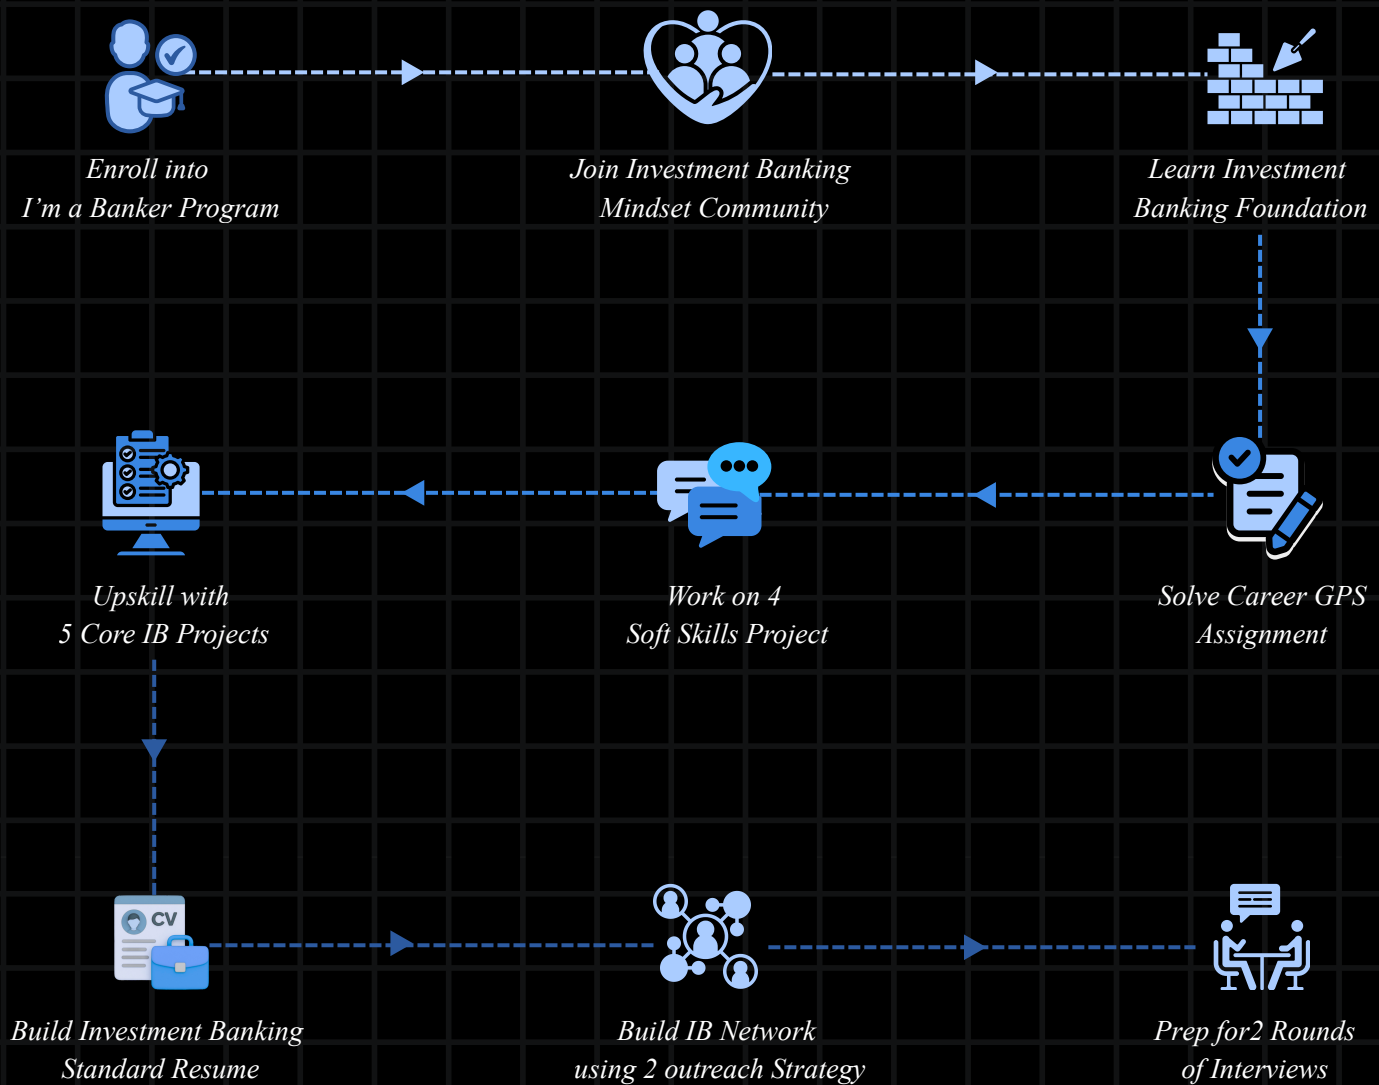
Enroll into
I’m a Banker Program

Join Investment Banking
Mindset Community

Learn Investment
Banking Foundation

Upskill with
5 Core IB Projects

Work on 4
Soft Skills Project

Solve Career GPS
Assignment

CV

Build Investment Banking
Standard Resume

Build IB Network
using 2 outreach Strategy

Prep for2 Rounds
of Interviews